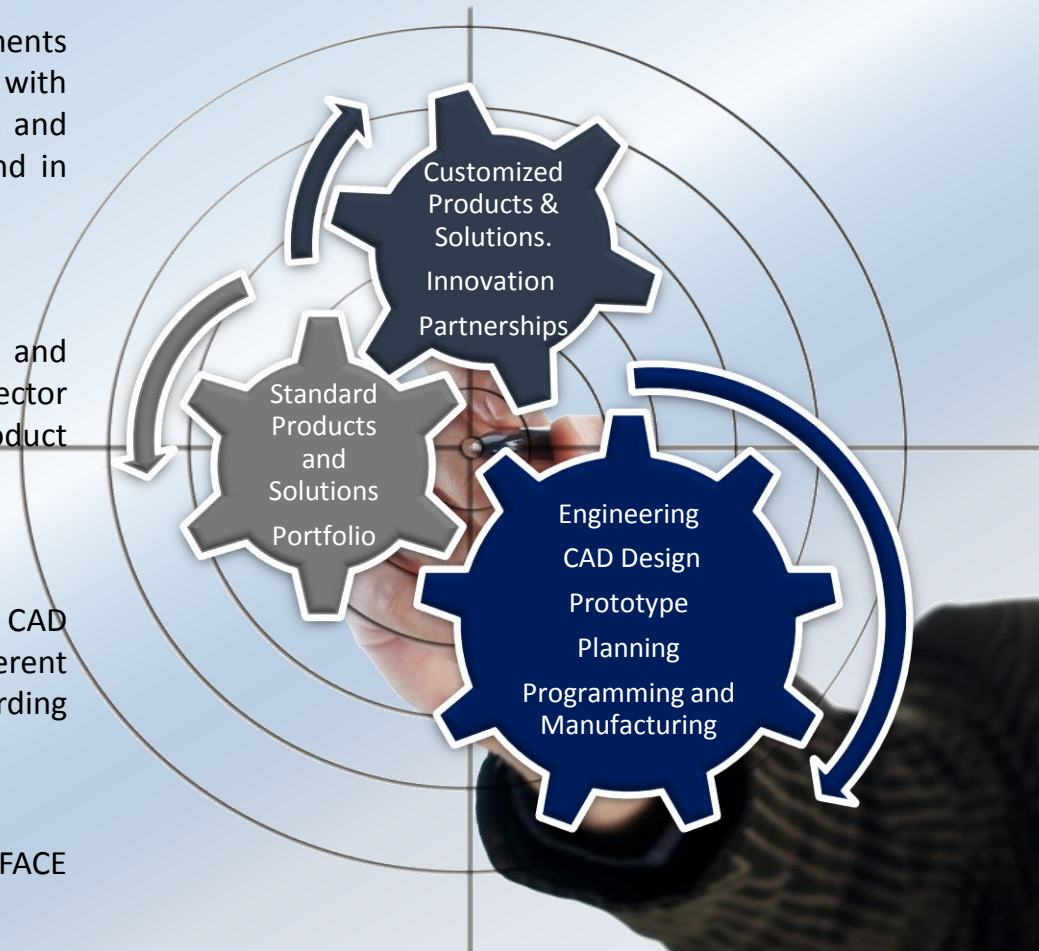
nents
with
and
nd in

and
ector
oduct

CAD
erent
rding

FACE

Customized Products & Solutions.
Innovation
Partnerships

Standard Products and Solutions
Portfolio

Engineering
CAD Design
Prototype
Planning
Programming and Manufacturing